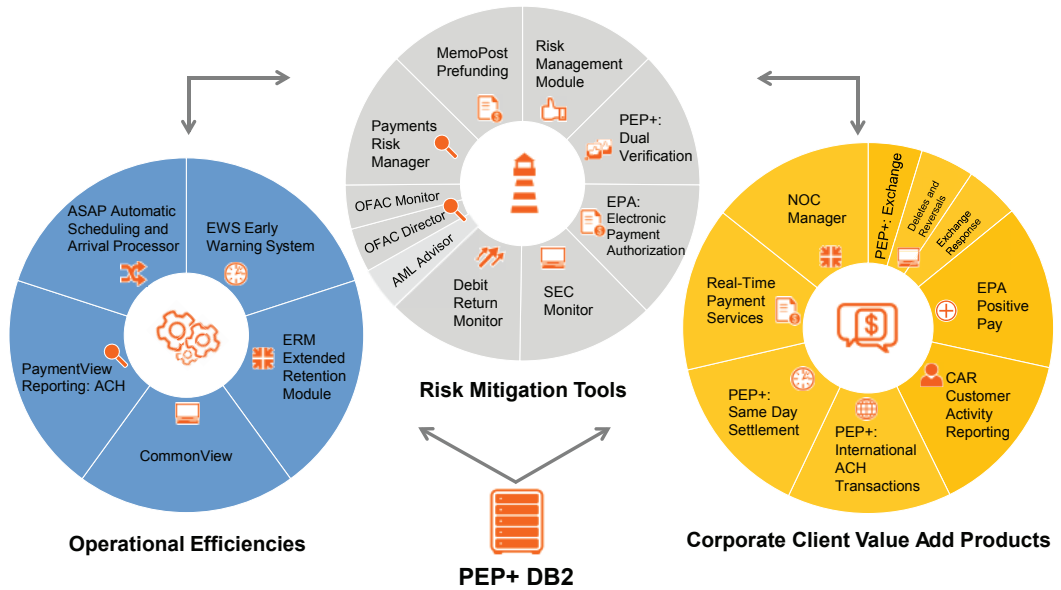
MemoPost Prefunding

Risk Management Module

PEP+: Dual Verification

EPA: Electronic Payment Authorization

SEC Monitor

Debit Return Monitor

AML Advisor

OFAC Director

OFAC Monitor

Payments Risk Manager

Risk Mitigation Tools

ASAP Automatic Scheduling and Arrival Processor

EWS Early Warning System

ERM Extended Retention Module

CommonView

PaymentView Reporting: ACH

Operational Efficiencies

NOC Manager

PEP+: Exchange

Deletes and Reversals

Exchange Response

EPA Positive Pay

CAR Customer Activity Reporting

PEP+: International ACH Transactions

PEP+: Same Day Settlement

Real-Time Payment Services

Corporate Client Value Add Products

PEP+ DB2